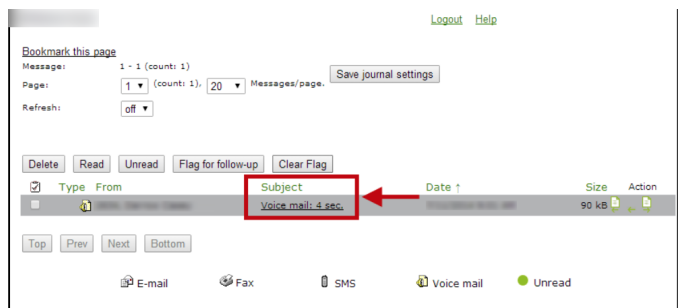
Logout Help

Bookmark this page

Message: 1 - 1 (count: 1)

Page: 1 (count: 1), 20 Messages/page. Save journal settings

Refresh: off

Delete Read Unread Flag for follow-up Clear Flag

| | Type | From | Subject | Date ↑ | Size | Action |
|---|---|---|---|---|---|---|
| | | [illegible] | Voice mail: 4 sec. | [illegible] | 90 kB | |

Top Prev Next Bottom

E-mail Fax SMS Voice mail Unread